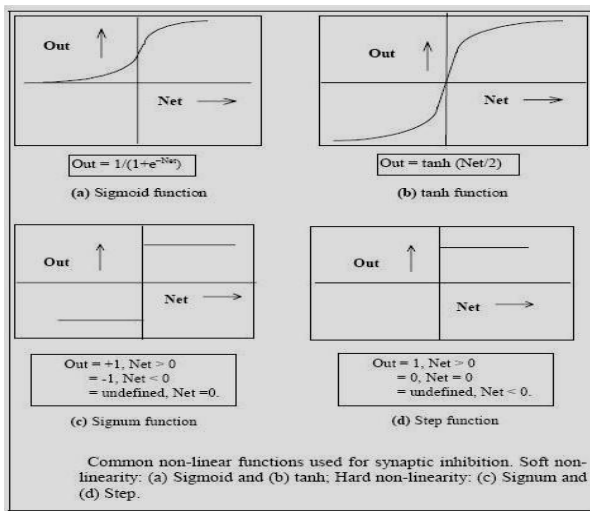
Out ↑

Net →

Out = $1/(1+e^{-Net})$

(a) Sigmoid function

Out ↑

Net →

Out = tanh (Net/2)

(b) tanh function

Out ↑

Net →

Out = +1, Net > 0
= -1, Net < 0
= undefined, Net =0.

(c) Signum function

Out ↑

Net →

Out = 1, Net > 0
= 0, Net = 0
= undefined, Net < 0.

(d) Step function

Common non-linear functions used for synaptic inhibition. Soft non-linearity: (a) Sigmoid and (b) tanh; Hard non-linearity: (c) Signum and (d) Step.